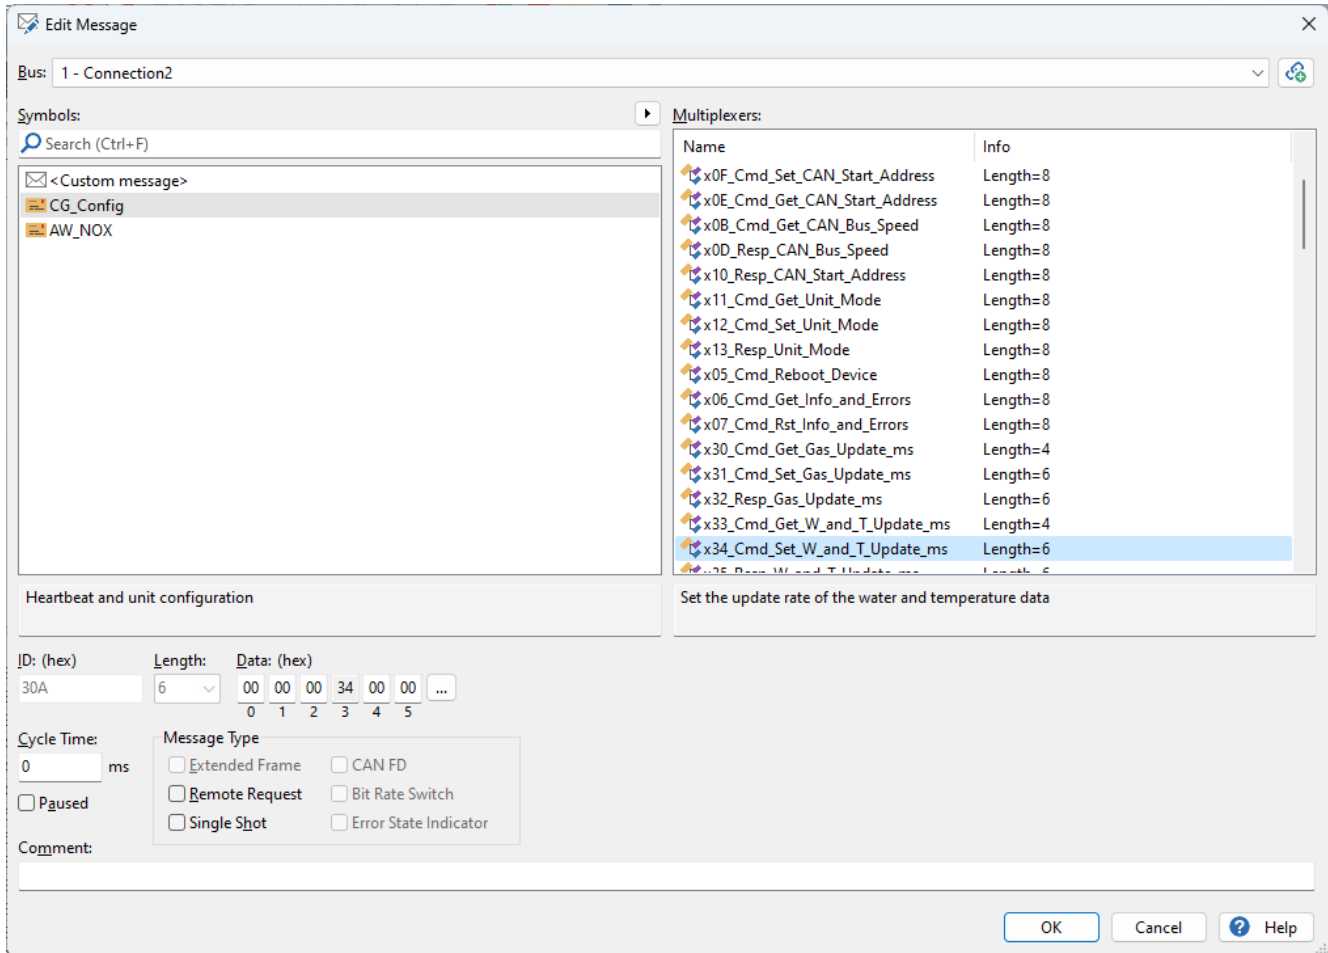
Edit Message

Bus: 1 - Connection2

Symbols:

Search (Ctrl+F)

<Custom message>
CG_Config
AW_NOX

Multiplexers:

| Name | Info |
|---|---|
| x0F_Cmd_Set_CAN_Start_Address | Length=8 |
| x0E_Cmd_Get_CAN_Start_Address | Length=8 |
| x0B_Cmd_Get_CAN_Bus_Speed | Length=8 |
| x0D_Resp_CAN_Bus_Speed | Length=8 |
| x10_Resp_CAN_Start_Address | Length=8 |
| x11_Cmd_Get_Unit_Mode | Length=8 |
| x12_Cmd_Set_Unit_Mode | Length=8 |
| x13_Resp_Unit_Mode | Length=8 |
| x05_Cmd_Reboot_Device | Length=8 |
| x06_Cmd_Get_Info_and_Errors | Length=8 |
| x07_Cmd_Rst_Info_and_Errors | Length=8 |
| x30_Cmd_Get_Gas_Update_ms | Length=4 |
| x31_Cmd_Set_Gas_Update_ms | Length=6 |
| x32_Resp_Gas_Update_ms | Length=6 |
| x33_Cmd_Get_W_and_T_Update_ms | Length=4 |
| x34_Cmd_Set_W_and_T_Update_ms | Length=6 |
| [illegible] | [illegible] |

Heartbeat and unit configuration

Set the update rate of the water and temperature data

ID: (hex)
30A

Length:
6

Data: (hex)
| 00 | 00 | 00 | 34 | 00 | 00 | ... |
|---|---|---|---|---|---|---|
| 0 | 1 | 2 | 3 | 4 | 5 | |

Cycle Time:
0 ms

Paused

Message Type
Extended Frame
CAN FD
Remote Request
Bit Rate Switch
Single Shot
Error State Indicator

Comment:

OK
Cancel
Help